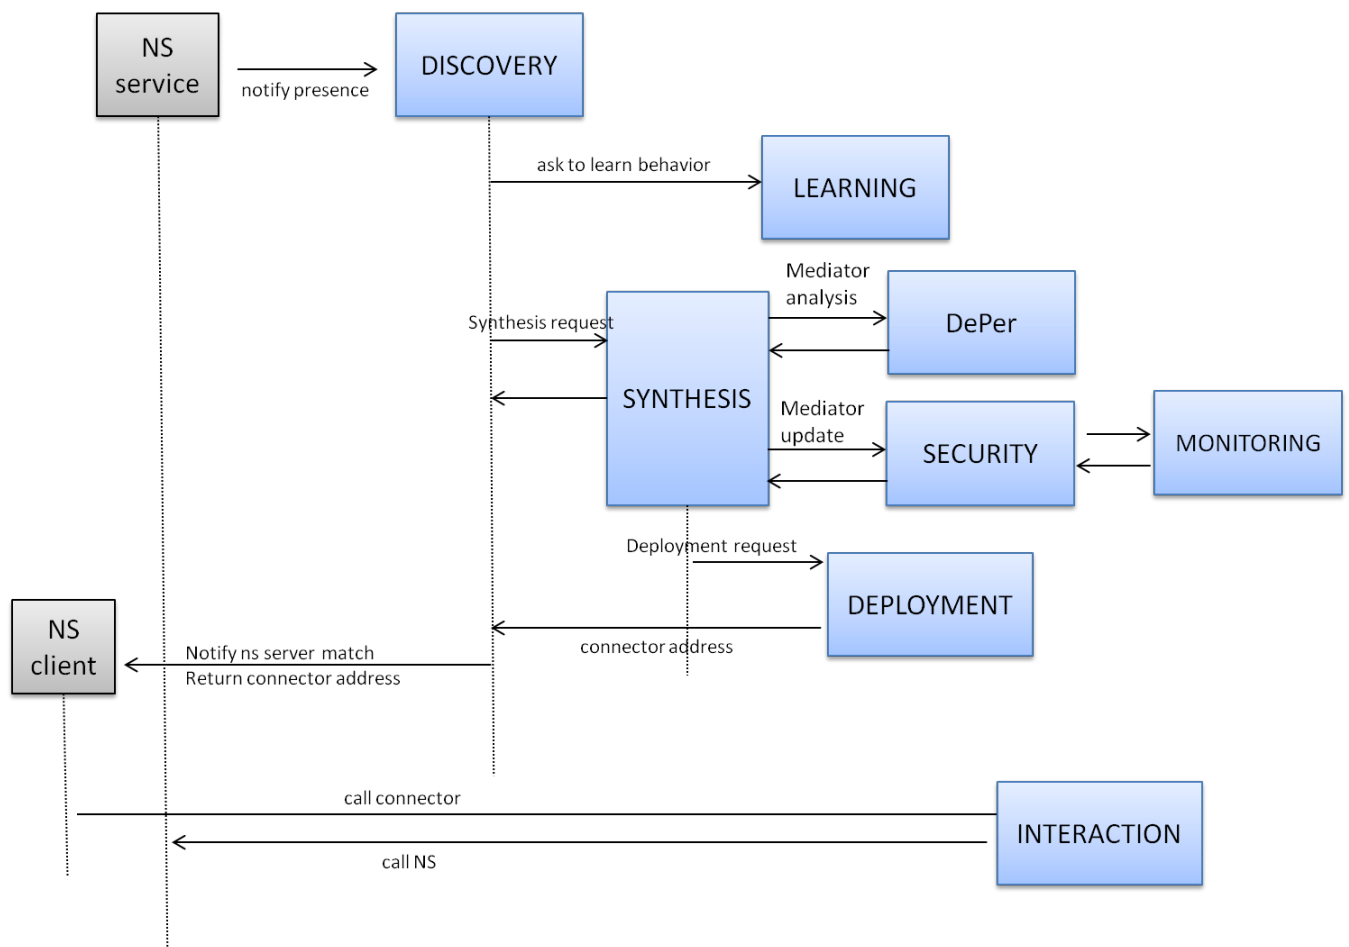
NS service

notify presence

DISCOVERY

ask to learn behavior

LEARNING

Mediator analysis

DePer

Synthesis request

SYNTHESIS

Mediator update

SECURITY

MONITORING

Deployment request

DEPLOYMENT

NS client

Notify ns server match
Return connector address

connector address

call connector

INTERACTION

call NS